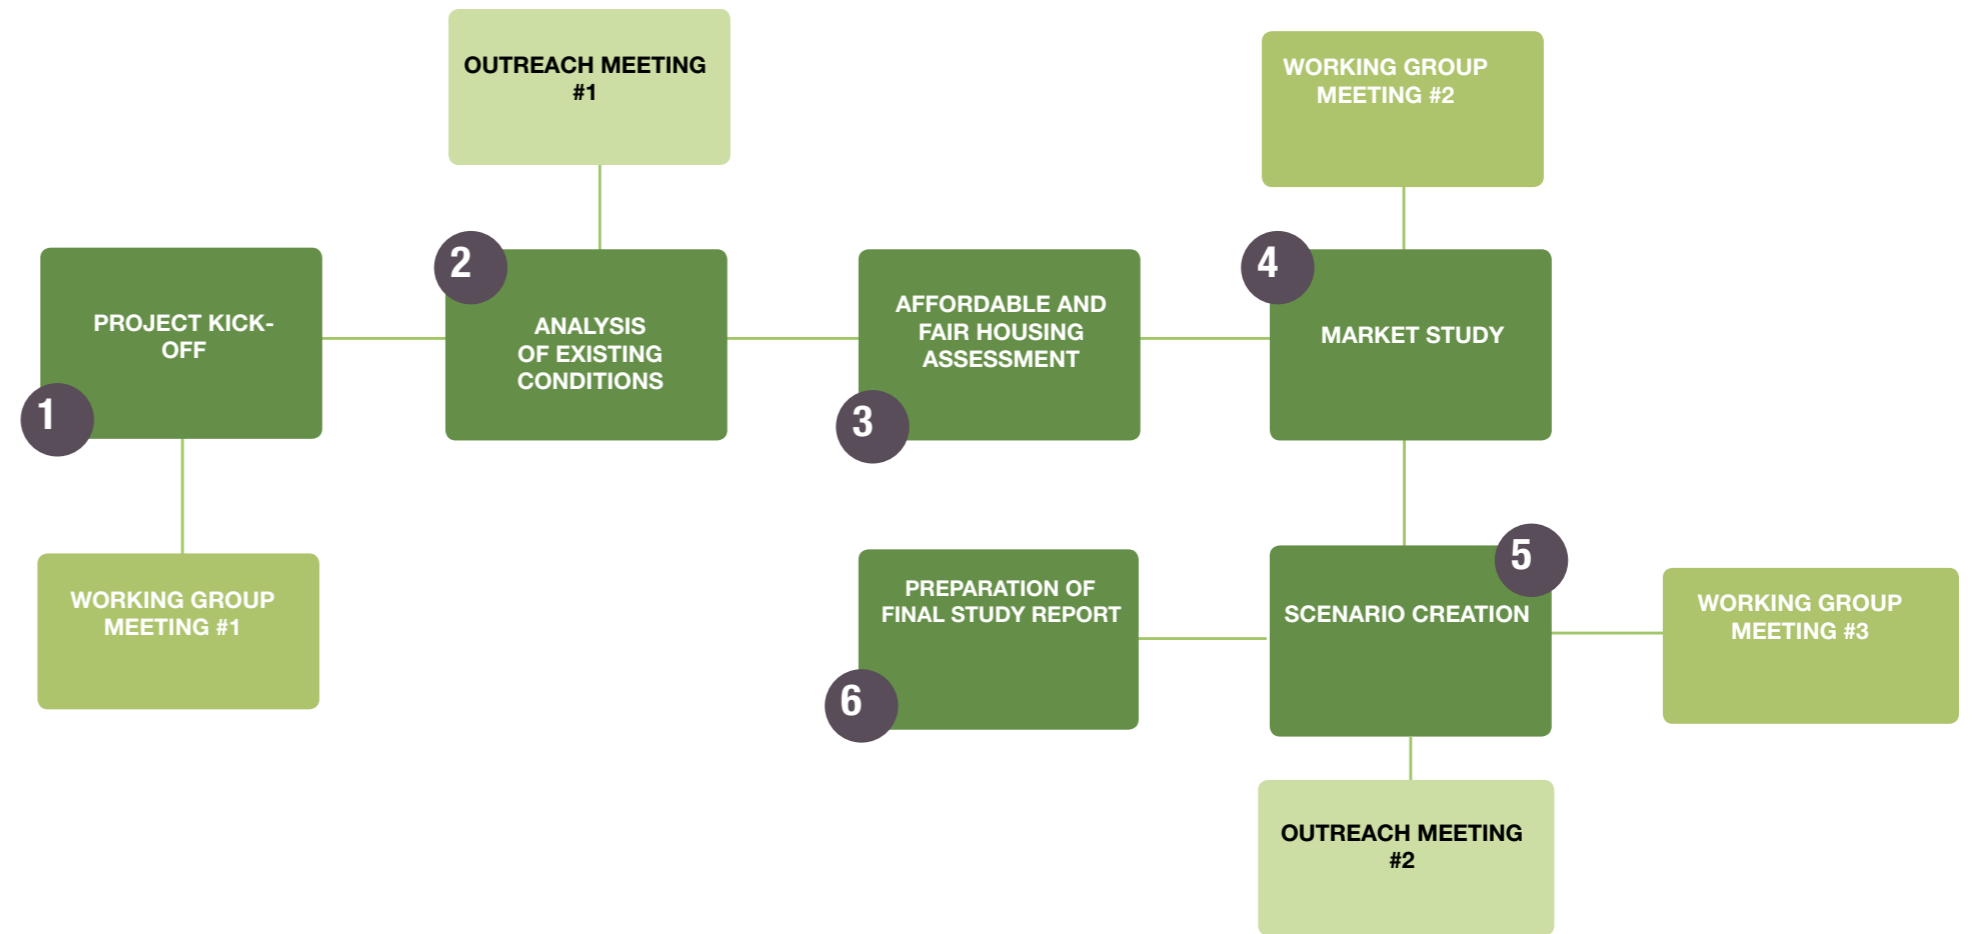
OUTREACH MEETING #1

WORKING GROUP MEETING #2

PROJECT KICK-OFF

1

2

ANALYSIS OF EXISTING CONDITIONS

AFFORDABLE AND FAIR HOUSING ASSESSMENT

3

4

MARKET STUDY

WORKING GROUP MEETING #1

PREPARATION OF FINAL STUDY REPORT

6

SCENARIO CREATION

5

WORKING GROUP MEETING #3

OUTREACH MEETING #2